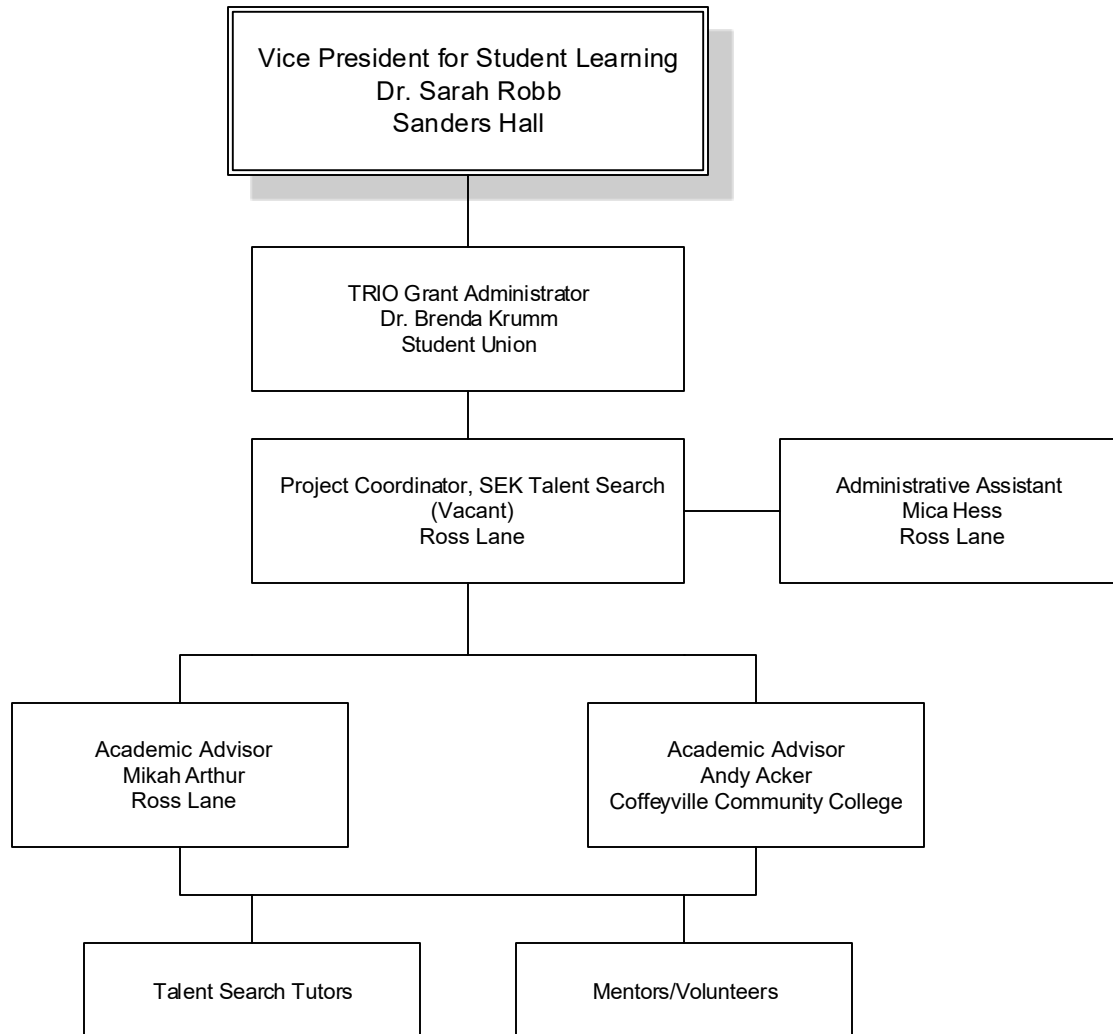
Vice President for Student Learning
Dr. Sarah Robb
Sanders Hall

TRIO Grant Administrator
Dr. Brenda Krumm
Student Union

Project Coordinator, SEK Talent Search
(Vacant)
Ross Lane

Administrative Assistant
Mica Hess
Ross Lane

Academic Advisor
Mikah Arthur
Ross Lane

Academic Advisor
Andy Acker
Coffeyville Community College

Talent Search Tutors

Mentors/Volunteers